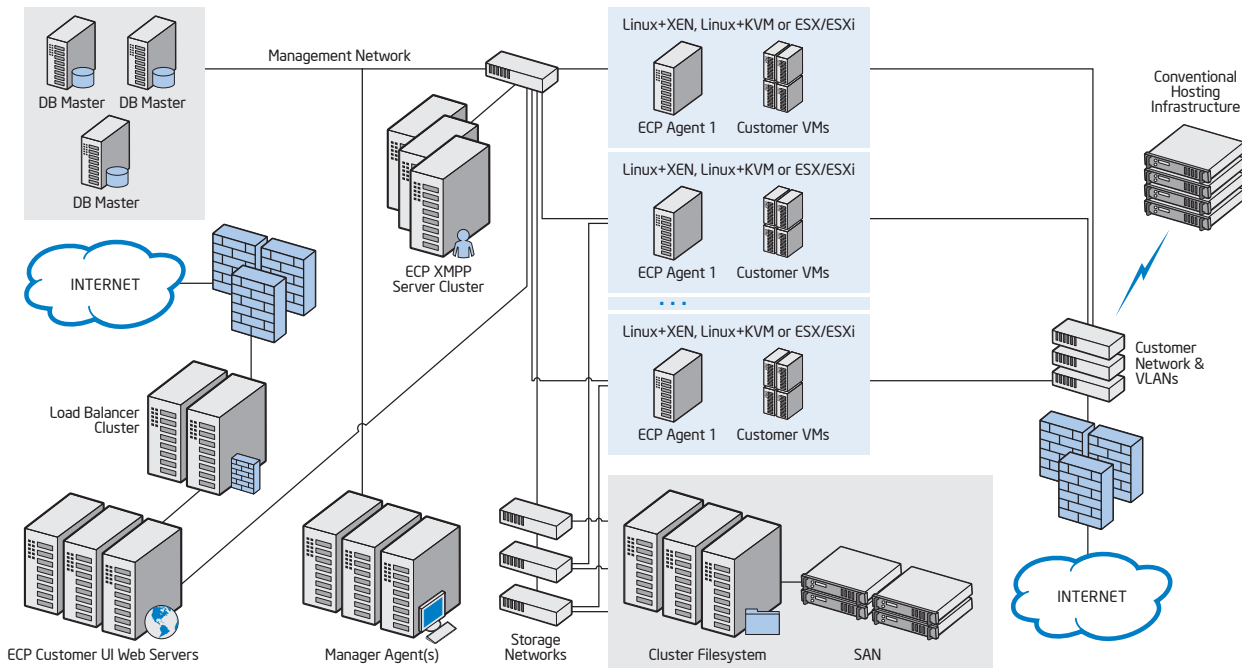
DB Master
DB Master
DB Master

Management Network

Linux+XEN, Linux+KVM or ESX/ESXi
ECP Agent 1
Customer VMs

Linux+XEN, Linux+KVM or ESX/ESXi
ECP Agent 1
Customer VMs

...

Linux+XEN, Linux+KVM or ESX/ESXi
ECP Agent 1
Customer VMs

Conventional Hosting Infrastructure

INTERNET

ECP XMPP Server Cluster

Load Balancer Cluster

Customer Network & VLANs

ECP Customer UI Web Servers

Manager Agent(s)

Storage Networks

Cluster Filesystem

SAN

INTERNET